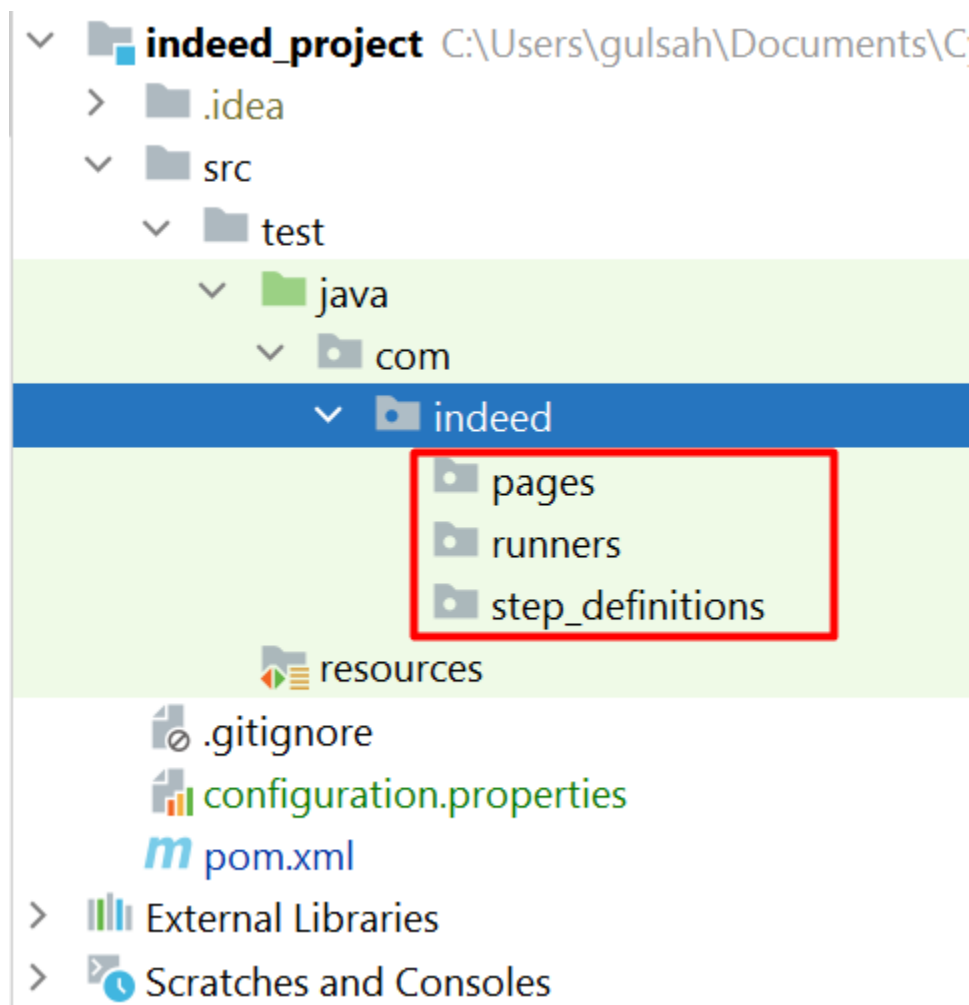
indeed_project C:\Users\gulsah\Documents\C
.idea
src
test
java
com
indeed
pages
runners
step_definitions
resources
.gitignore
configuration.properties
pom.xml
External Libraries
Scratches and Consoles